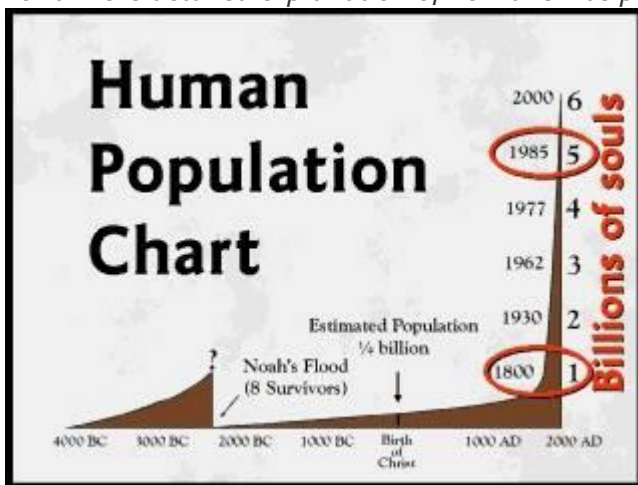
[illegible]

Human Population Chart

| Year | Billions of souls |
|---|---|
| 2000 | 6 |
| 1985 | 5 |
| 1977 | 4 |
| 1962 | 3 |
| 1930 | 2 |
| 1800 | 1 |

?

Noah's Flood (8 Survivors)

Estimated Population ¼ billion

4000 BC
3000 BC
2000 BC
1000 BC
Birth of Christ
1000 AD
2000 AD